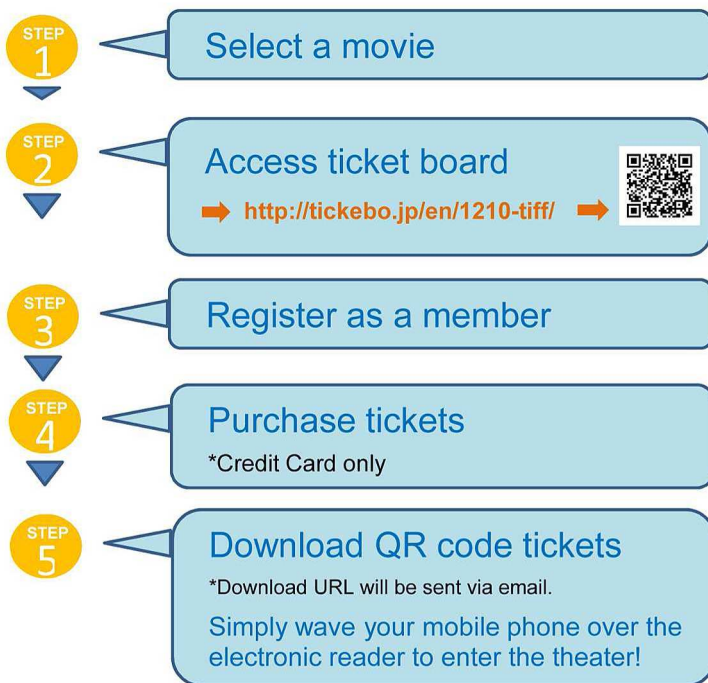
STEP 1
Select a movie

STEP 2
Access ticket board
http://tickebo.jp/en/1210-tiff/

STEP 3
Register as a member

STEP 4
Purchase tickets
*Credit Card only

STEP 5
Download QR code tickets
*Download URL will be sent via email.
Simply wave your mobile phone over the electronic reader to enter the theater!